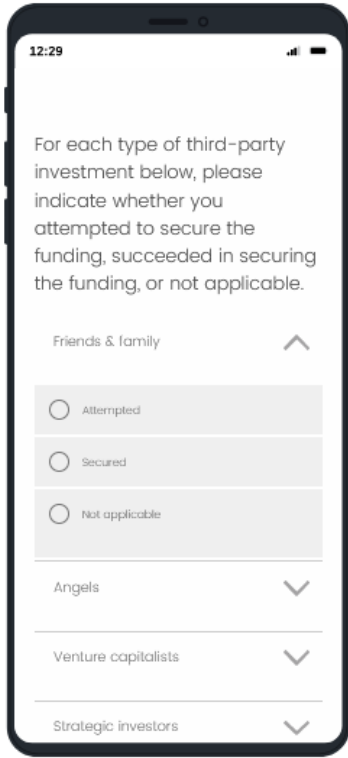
12:29

For each type of third-party investment below, please indicate whether you attempted to secure the funding, succeeded in securing the funding, or not applicable.

Friends & family

Attempted

Secured

Not applicable

Angels

Venture capitalists

Strategic investors